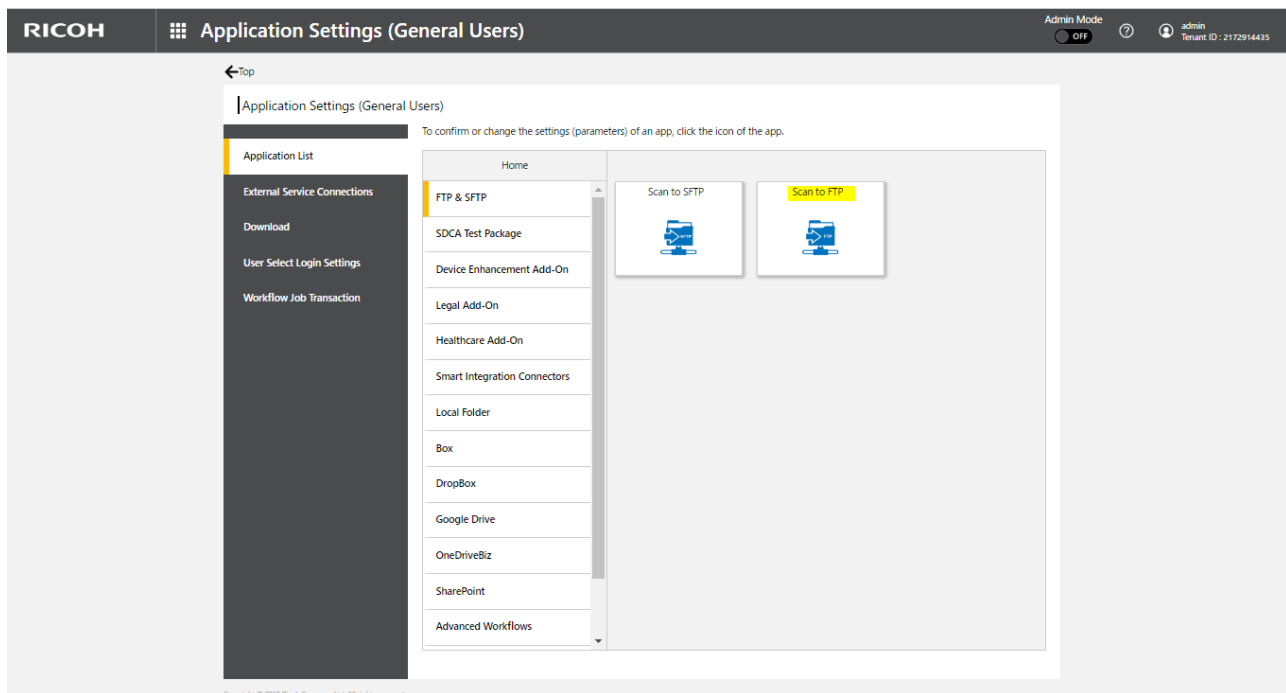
RICOH

Application Settings (General Users)

Admin Mode
OFF

admin
Tenant ID : 2172914435

Top

Application Settings (General Users)

Application List
External Service Connections
Download
User Select Login Settings
Workflow Job Transaction

To confirm or change the settings (parameters) of an app, click the icon of the app.

Home

FTP & SFTP
SDCA Test Package
Device Enhancement Add-On
Legal Add-On
Healthcare Add-On
Smart Integration Connectors
Local Folder
Box
DropBox
Google Drive
OneDriveBiz
SharePoint
Advanced Workflows

Scan to SFTP
SFTP

Scan to FTP
FTP

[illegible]